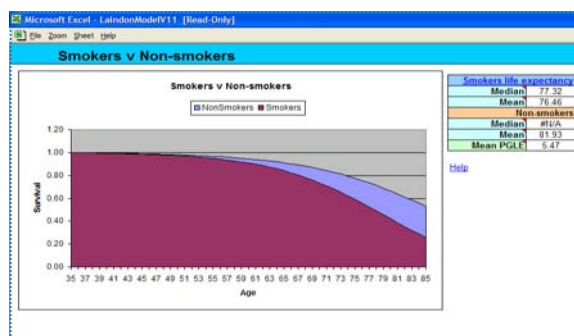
Microsoft Excel - LaindonModelV11 [Read-Only]

File Zoom Sheet Help

Smokers v Non-smokers

Smokers v Non-smokers

NonSmokers Smokers

1.20
1.00
0.80
0.60
0.40
0.20
0.00

Survival

35 37 39 41 43 45 47 49 51 53 55 57 59 61 63 65 67 69 71 73 75 77 79 81 83 85

Age

| Smokers life expectancy | |
|---|---|
| Median | 77.32 |
| Mean | 76.46 |
| Non-smokers | |
| Median | #N/A |
| Mean | 81.93 |
| Mean PGLE | 5.47 |

Help